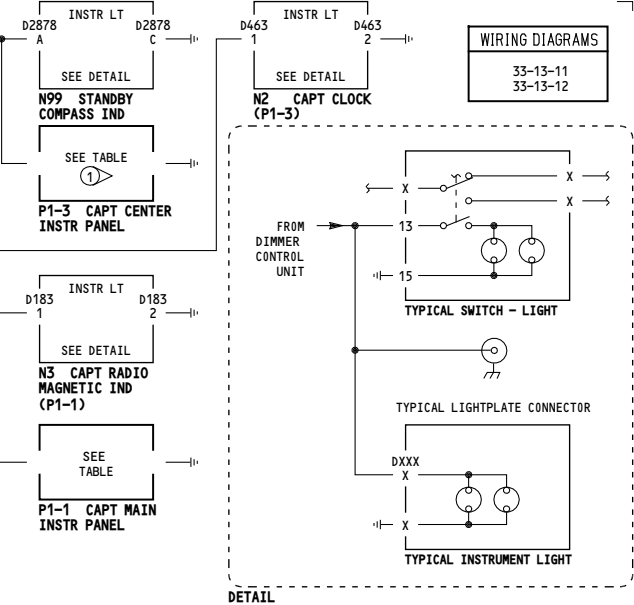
INSTR LT
D2878 A
D2878 C
SEE DETAIL
N99 STANDBY COMPASS IND

INSTR LT
D463 1
D463 2
SEE DETAIL
N2 CAPT CLOCK (P1-3)

WIRING DIAGRAMS
33-13-11
33-13-12

SEE TABLE
1
P1-3 CAPT CENTER INSTR PANEL

FROM DIMMER CONTROL UNIT
X
X
X
13
15
TYPICAL SWITCH - LIGHT

INSTR LT
D183 1
D183 2
SEE DETAIL
N3 CAPT RADIO MAGNETIC IND (P1-1)

TYPICAL LIGHTPLATE CONNECTOR

SEE TABLE
P1-1 CAPT MAIN INSTR PANEL

DXXX
X
X
TYPICAL INSTRUMENT LIGHT

DETAIL